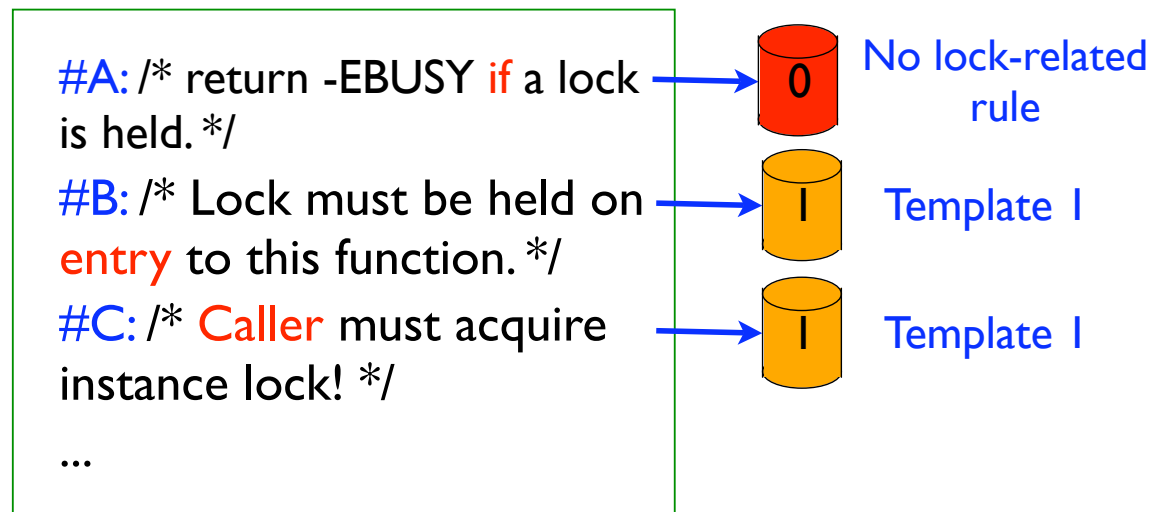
#A: /* return -EBUSY if a lock is held. */

#B: /* Lock must be held on entry to this function. */

#C: /* Caller must acquire instance lock! */

...

0

No lock-related rule

1

Template 1

1

Template 1